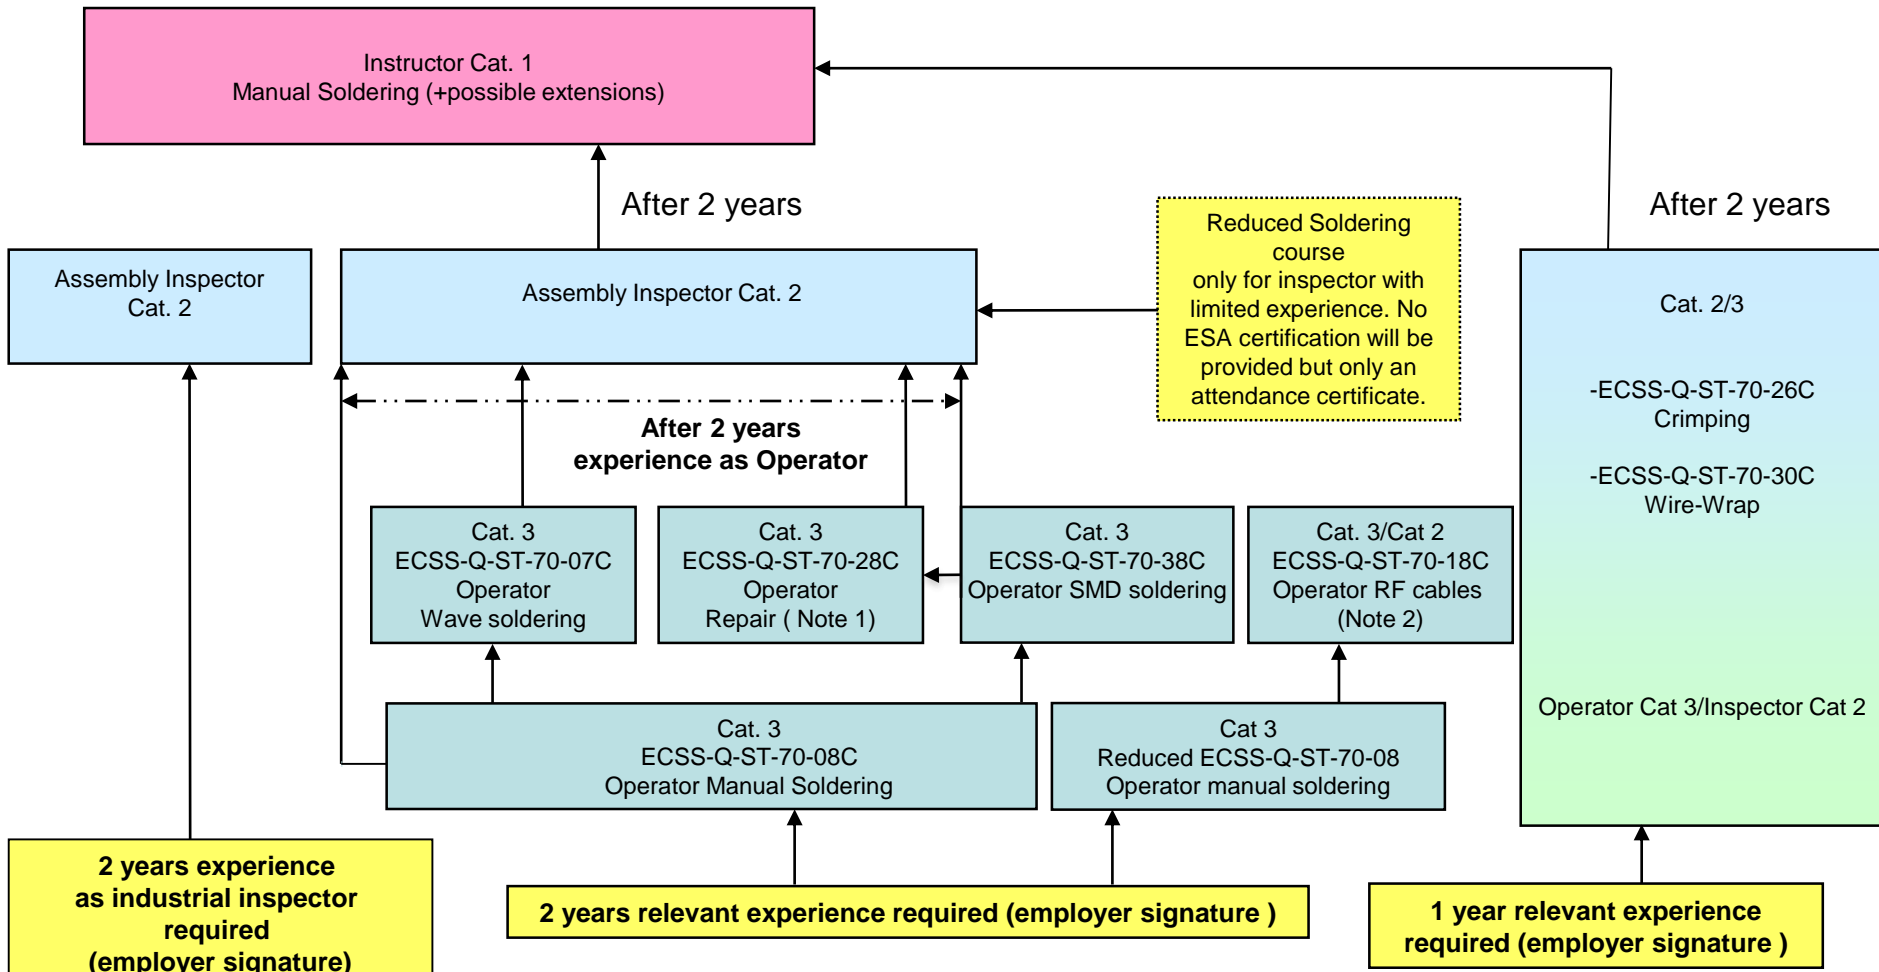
Instructor Cat. 1
Manual Soldering (+possible extensions)

After 2 years

After 2 years

Assembly Inspector Cat. 2

Assembly Inspector Cat. 2

Reduced Soldering course only for inspector with limited experience. No ESA certification will be provided but only an attendance certificate.

Cat. 2/3

-ECSS-Q-ST-70-26C Crimping

-ECSS-Q-ST-70-30C Wire-Wrap

Operator Cat 3/Inspector Cat 2

After 2 years experience as Operator

Cat. 3
ECSS-Q-ST-70-07C
Operator
Wave soldering

Cat. 3
ECSS-Q-ST-70-28C
Operator
Repair ( Note 1)

Cat. 3
ECSS-Q-ST-70-38C
Operator SMD soldering

Cat. 3/Cat 2
ECSS-Q-ST-70-18C
Operator RF cables
(Note 2)

Cat. 3
ECSS-Q-ST-70-08C
Operator Manual Soldering

Cat 3
Reduced ECSS-Q-ST-70-08
Operator manual soldering

2 years experience as industrial inspector required (employer signature)

2 years relevant experience required (employer signature )

1 year relevant experience required (employer signature )